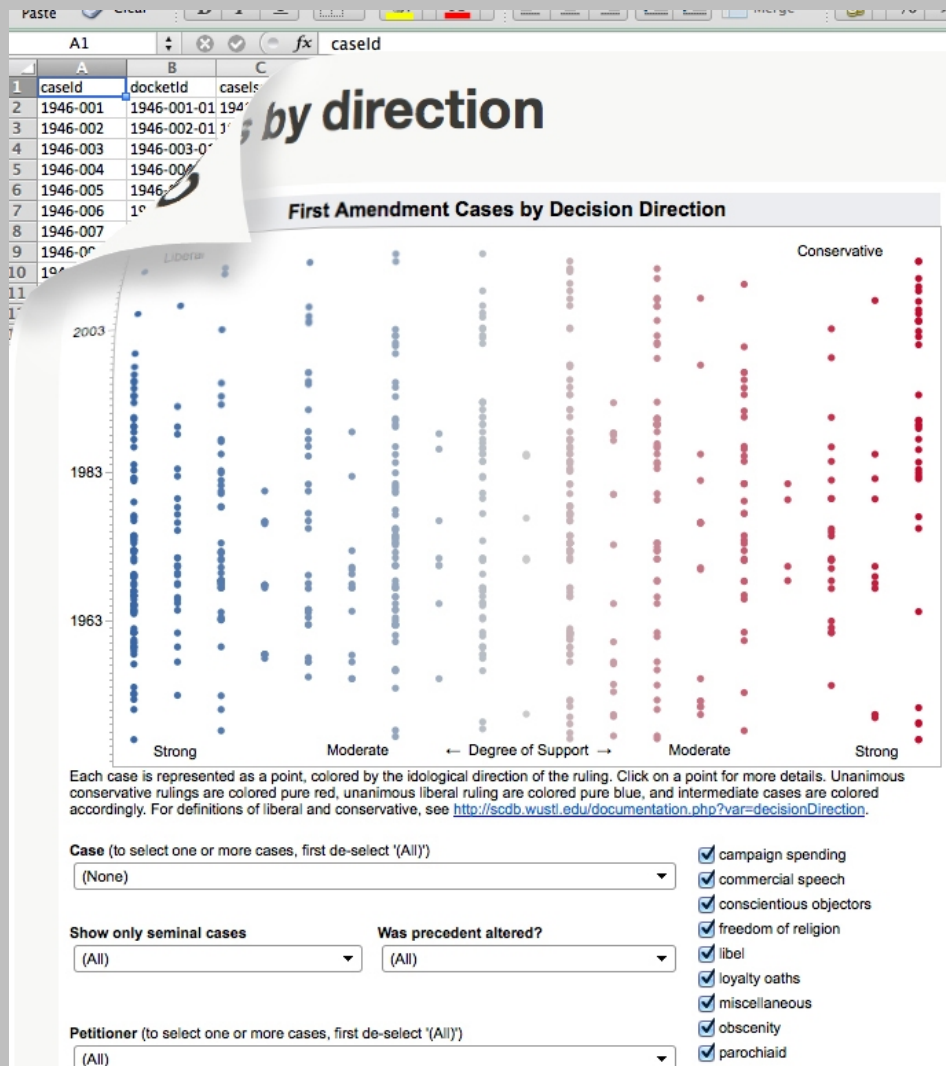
Paste Clear Merge

A1 $fx$ caseId

| | A | B | C |
|---|---|---|---|
| 1 | caseId | docketId | caseIs |
| 2 | 1946-001 | 1946-001-01 | 194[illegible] |
| 3 | 1946-002 | 1946-002-01 | 1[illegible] |
| 4 | 1946-003 | 1946-003-0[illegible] | |
| 5 | 1946-004 | 1946-00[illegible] | |
| 6 | 1946-005 | 1946-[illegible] | |
| 7 | 1946-006 | 19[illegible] | |
| 8 | 1946-007 | | |
| 9 | 1946-0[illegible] | | |
| 10 | 19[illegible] | | |

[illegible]s by direction

First Amendment Cases by Decision Direction

Liberal

Conservative

2003

1983

1963

Strong Moderate ← Degree of Support → Moderate Strong

Each case is represented as a point, colored by the idological direction of the ruling. Click on a point for more details. Unanimous conservative rulings are colored pure red, unanimous liberal ruling are colored pure blue, and intermediate cases are colored accordingly. For definitions of liberal and conservative, see http://scdb.wustl.edu/documentation.php?var=decisionDirection.

Case (to select one or more cases, first de-select '(All)')
(None)

Show only seminal cases
(All)

Was precedent altered?
(All)

Petitioner (to select one or more cases, first de-select '(All)')
(All)

campaign spending
commercial speech
conscientious objectors
freedom of religion
libel
loyalty oaths
miscellaneous
obscenity
parochiaid